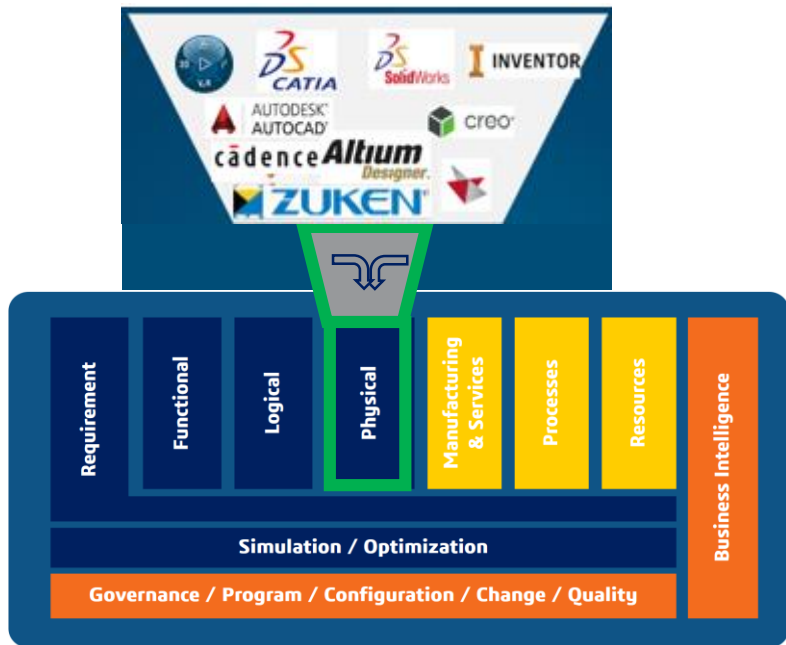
CATIA

SolidWorks

INVENTOR

AUTODESK AUTOCAD

creo

cadence

Altium Designer

ZUKEN

Requirement

Functional

Logical

Physical

Manufacturing & Services

Processes

Resources

Business Intelligence

Simulation / Optimization

Governance / Program / Configuration / Change / Quality